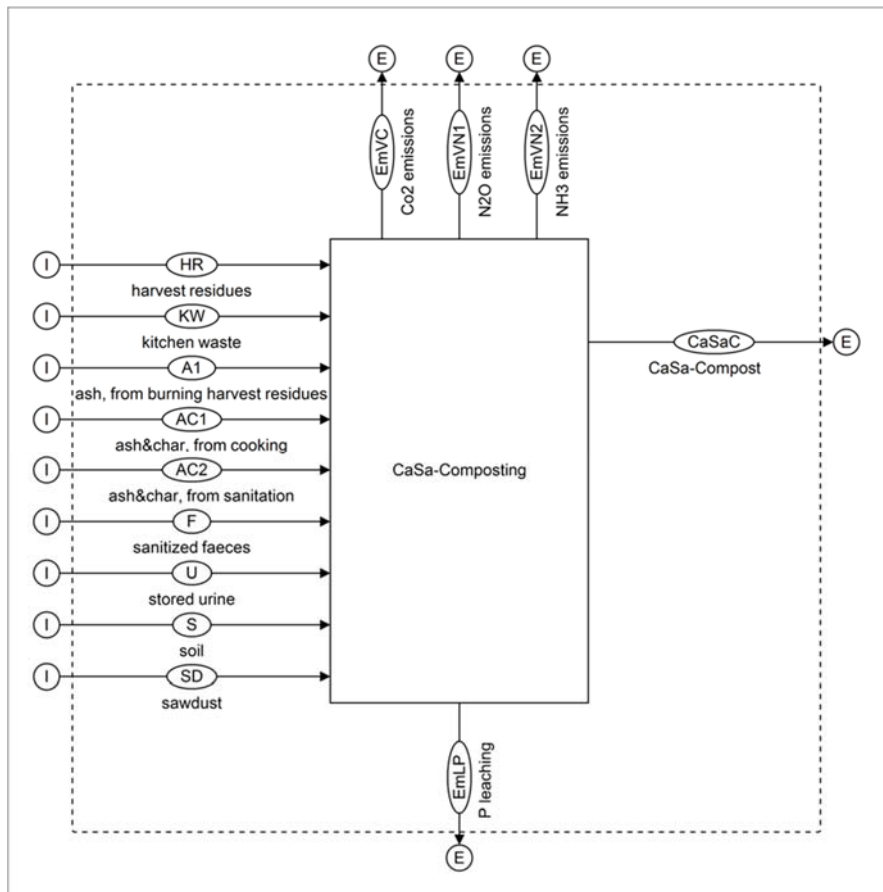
E
E
E
EmVC
Co2 emissions
EmVN1
N2O emissions
EmVN2
NH3 emissions

I
HR
harvest residues
I
KW
kitchen waste
I
A1
ash, from burning harvest residues
I
AC1
ash&char, from cooking
I
AC2
ash&char, from sanitation
I
F
sanitized faeces
I
U
stored urine
I
S
soil
I
SD
sawdust

CaSa-Composting

CaSaC
CaSa-Compost
E

EmLP
P leaching
E